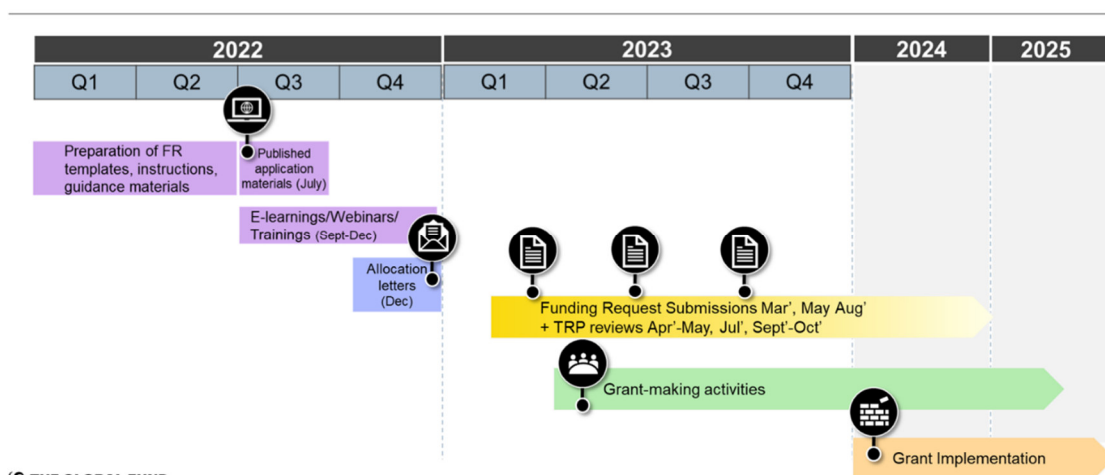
| 2022 | | | | 2023 | | | | 2024 | 2025 |
|---|---|---|---|---|---|---|---|---|---|
| Q1 | Q2 | Q3 | Q4 | Q1 | Q2 | Q3 | Q4 | | |

Preparation of FR templates, instructions, guidance materials

Published application materials (July)

E-learnings/Webinars/ Trainings (Sept-Dec)

Allocation letters (Dec)

Funding Request Submissions Mar', May Aug' + TRP reviews Apr'-May, Jul', Sept'-Oct'

Grant-making activities

Grant Implementation

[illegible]